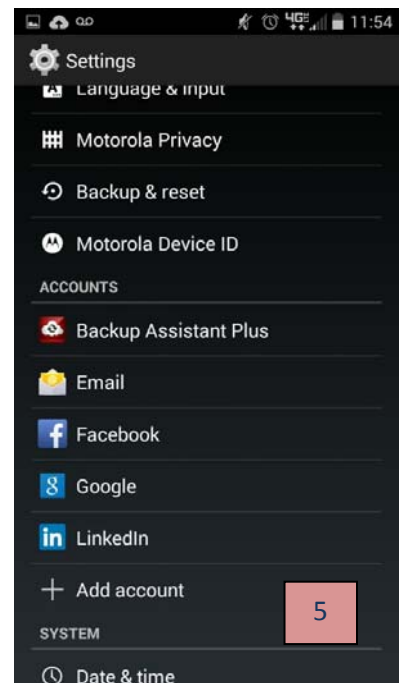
4G 11:54

Settings

Language & input

Motorola Privacy

Backup & reset

Motorola Device ID

ACCOUNTS

Backup Assistant Plus

Email

f Facebook

8 Google

in LinkedIn

+ Add account

5

SYSTEM

Date & time